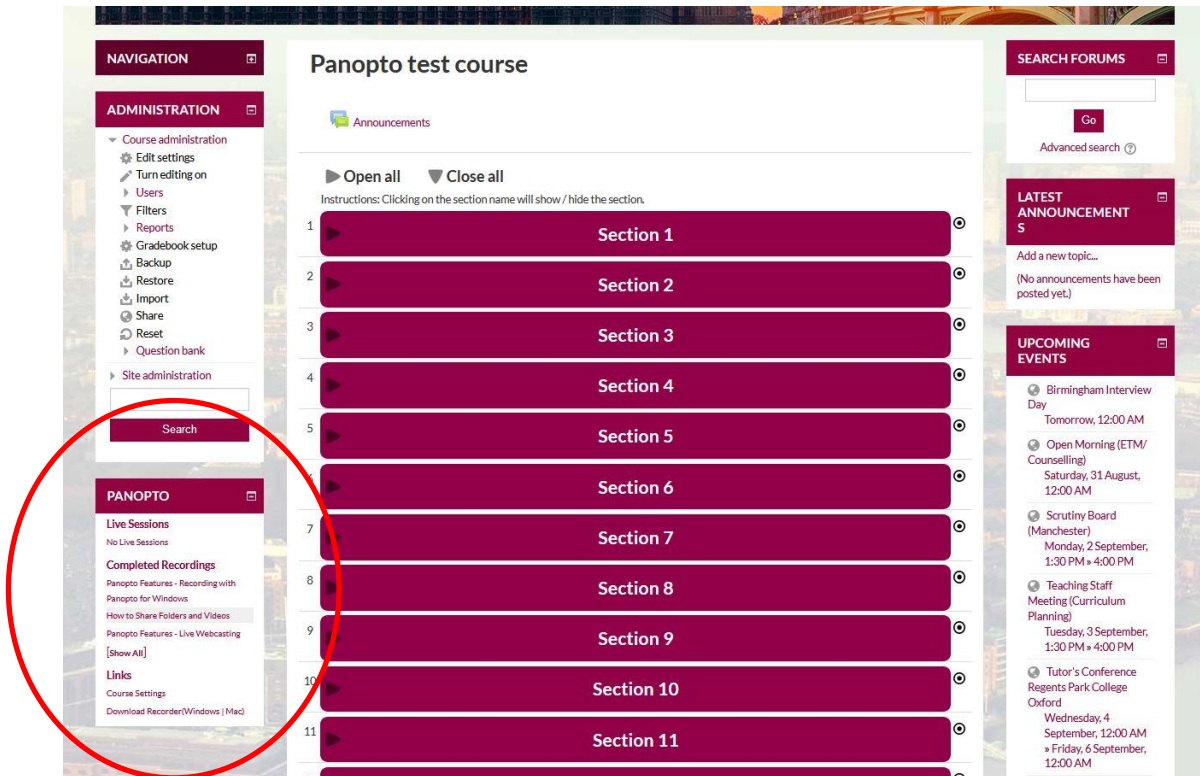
NAVIGATION

ADMINISTRATION

Course administration
Edit settings
Turn editing on
Users
Filters
Reports
Gradebook setup
Backup
Restore
Import
Share
Reset
Question bank

Site administration

Search

PANOPTO

Live Sessions
No Live Sessions

Completed Recordings
Panopto Features - Recording with Panopto for Windows
How to Share Folders and Videos
Panopto Features - Live Webcasting
[Show All]

Links
Course Settings
Download Recorder(Windows | Mac)

Panopto test course

Announcements

Open all Close all

Instructions: Clicking on the section name will show / hide the section.

1 Section 1
2 Section 2
3 Section 3
4 Section 4
5 Section 5
6 Section 6
7 Section 7
8 Section 8
9 Section 9
10 Section 10
11 Section 11

SEARCH FORUMS

Go

Advanced search

LATEST ANNOUNCEMENTS

Add a new topic...

(No announcements have been posted yet.)

UPCOMING EVENTS

Birmingham Interview Day
Tomorrow, 12:00 AM

Open Morning (ETM/ Counselling)
Saturday, 31 August, 12:00 AM

Scrutiny Board (Manchester)
Monday, 2 September, 1:30 PM » 4:00 PM

Teaching Staff Meeting (Curriculum Planning)
Tuesday, 3 September, 1:30 PM » 4:00 PM

Tutor's Conference Regents Park College Oxford
Wednesday, 4 September, 12:00 AM » Friday, 6 September, 12:00 AM